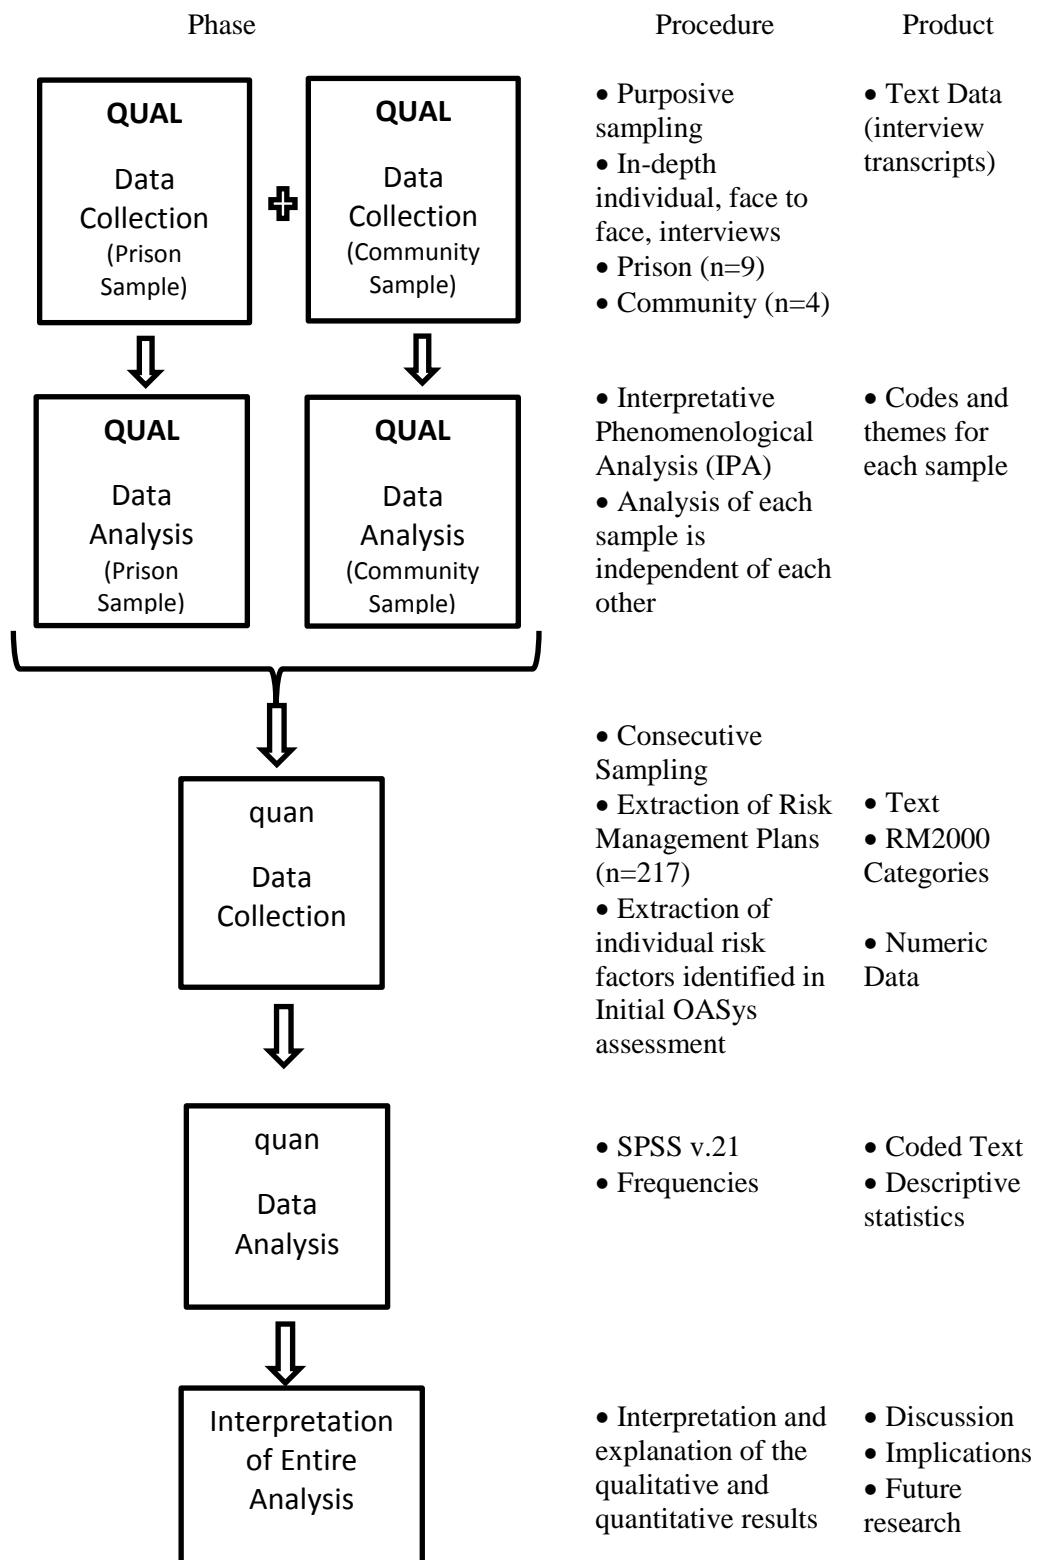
Phase

Procedure

Product

QUAL

Data Collection (Prison Sample)

+

QUAL

Data Collection (Community Sample)

• Purposive sampling
• In-depth individual, face to face, interviews
• Prison (n=9)
• Community (n=4)

• Text Data (interview transcripts)

QUAL

Data Analysis (Prison Sample)

QUAL

Data Analysis (Community Sample)

• Interpretative Phenomenological Analysis (IPA)
• Analysis of each sample is independent of each other

• Codes and themes for each sample

quan

Data Collection

• Consecutive Sampling
• Extraction of Risk Management Plans (n=217)
• Extraction of individual risk factors identified in Initial OASys assessment

• Text
• RM2000 Categories

• Numeric Data

quan

Data Analysis

• SPSS v.21
• Frequencies

• Coded Text
• Descriptive statistics

Interpretation of Entire Analysis

• Interpretation and explanation of the qualitative and quantitative results

• Discussion
• Implications
• Future research